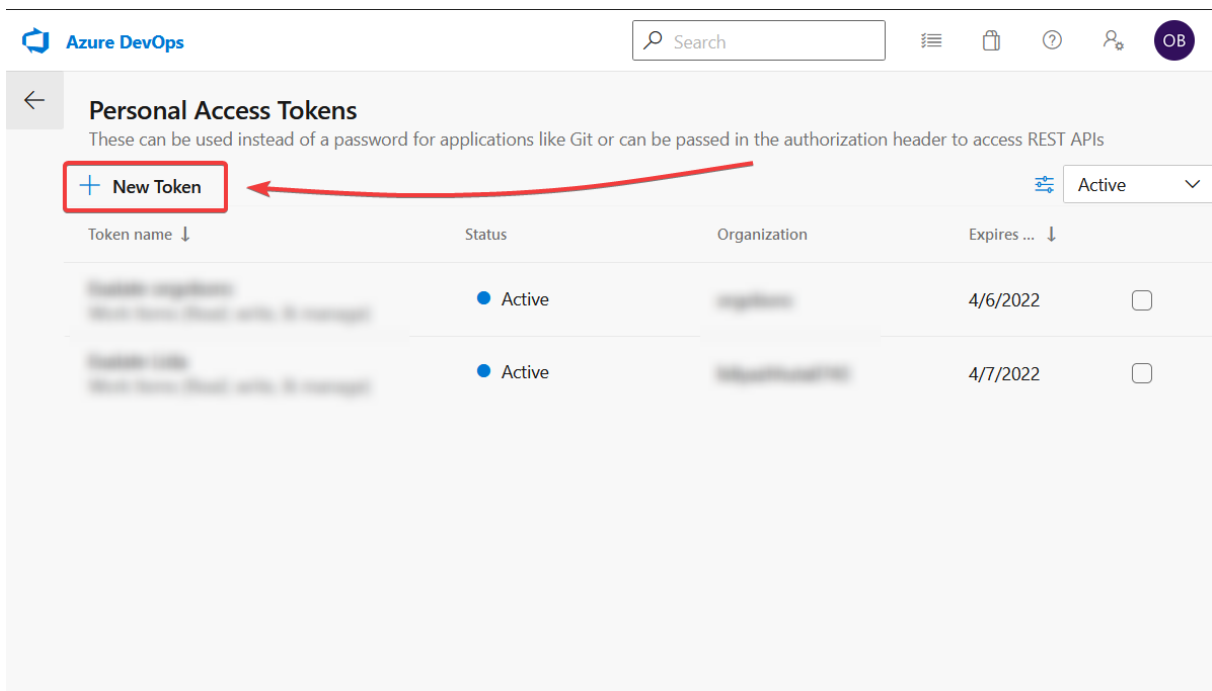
Azure DevOps

Search

OB

Personal Access Tokens

These can be used instead of a password for applications like Git or can be passed in the authorization header to access REST APIs

+ New Token

Active

| Token name ↓ | Status | Organization | Expires ... ↓ |
|---|---|---|---|
| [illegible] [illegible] | Active | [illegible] | 4/6/2022 |
| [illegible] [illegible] | Active | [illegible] | 4/7/2022 |